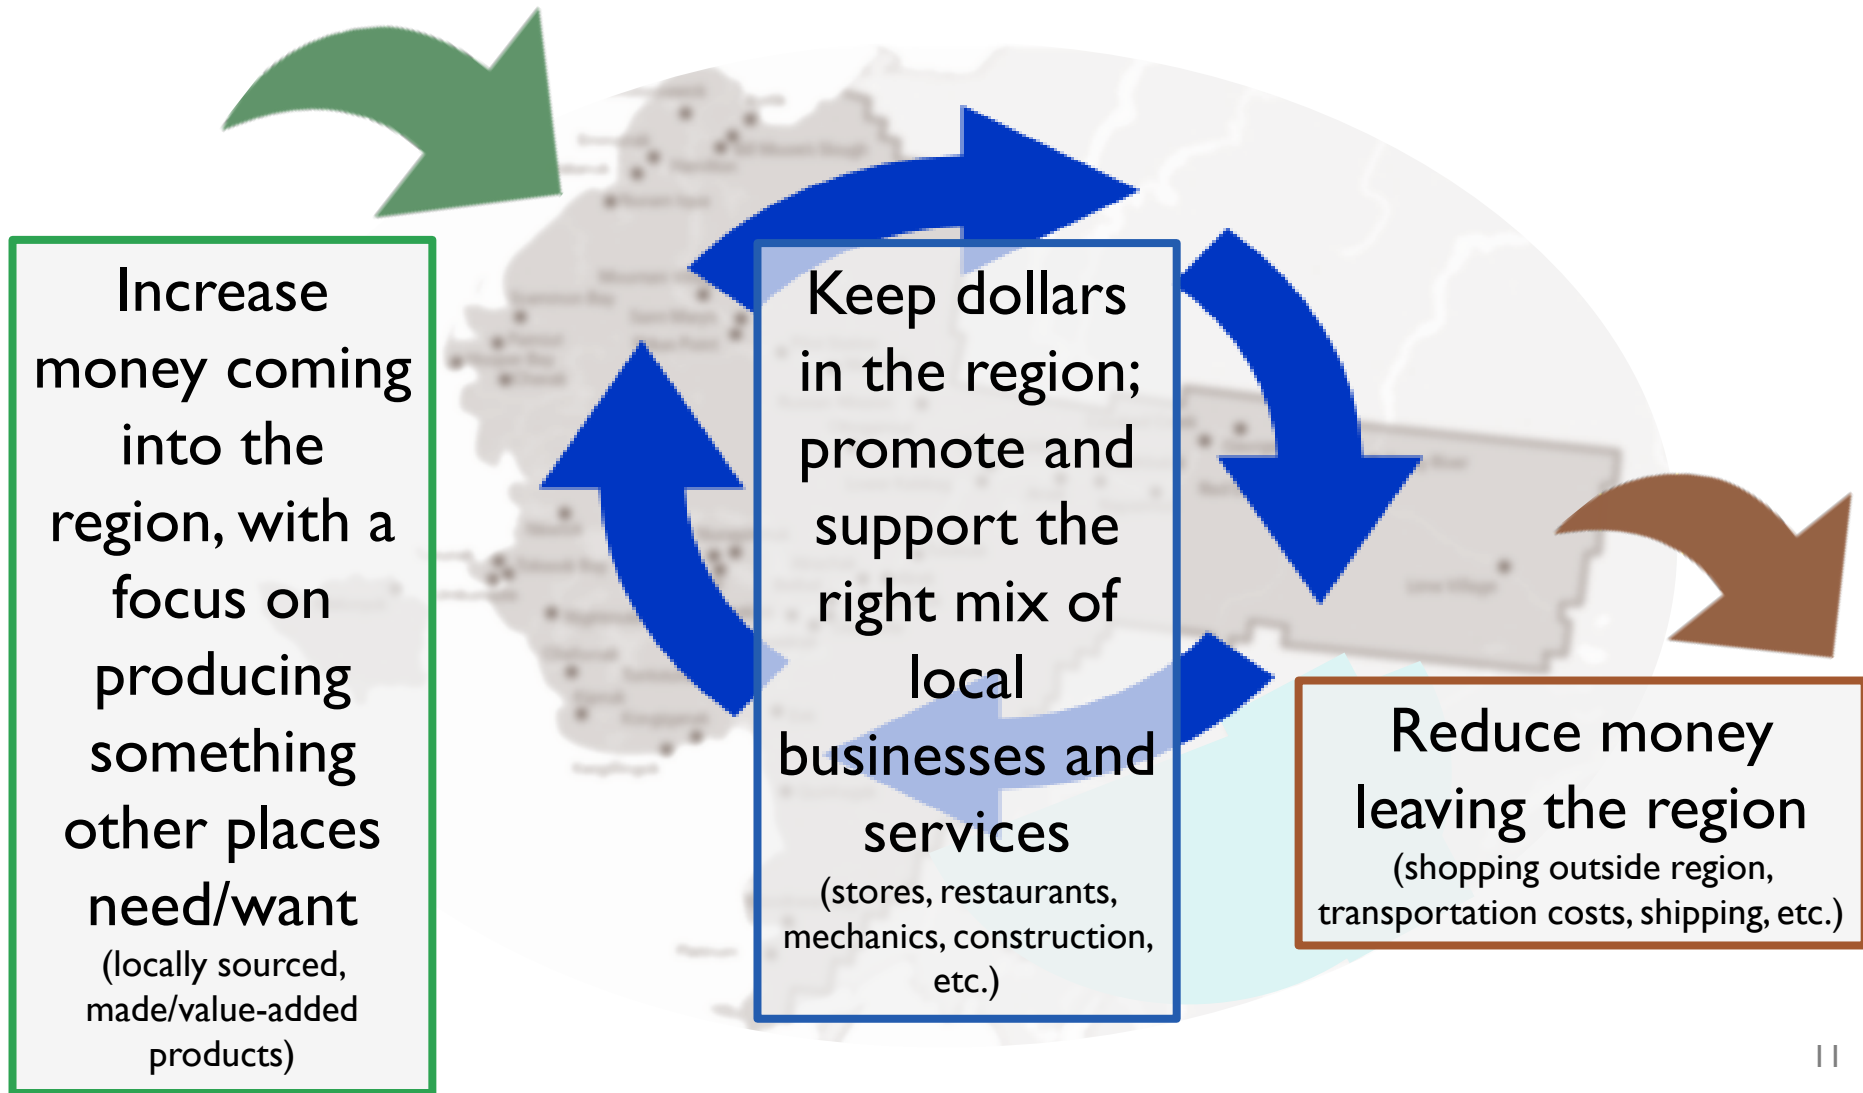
Increase money coming into the region, with a focus on producing something other places need/want
(locally sourced, made/value-added products)

Keep dollars in the region; promote and support the right mix of local businesses and services
(stores, restaurants, mechanics, construction, etc.)

Reduce money leaving the region
(shopping outside region, transportation costs, shipping, etc.)

11